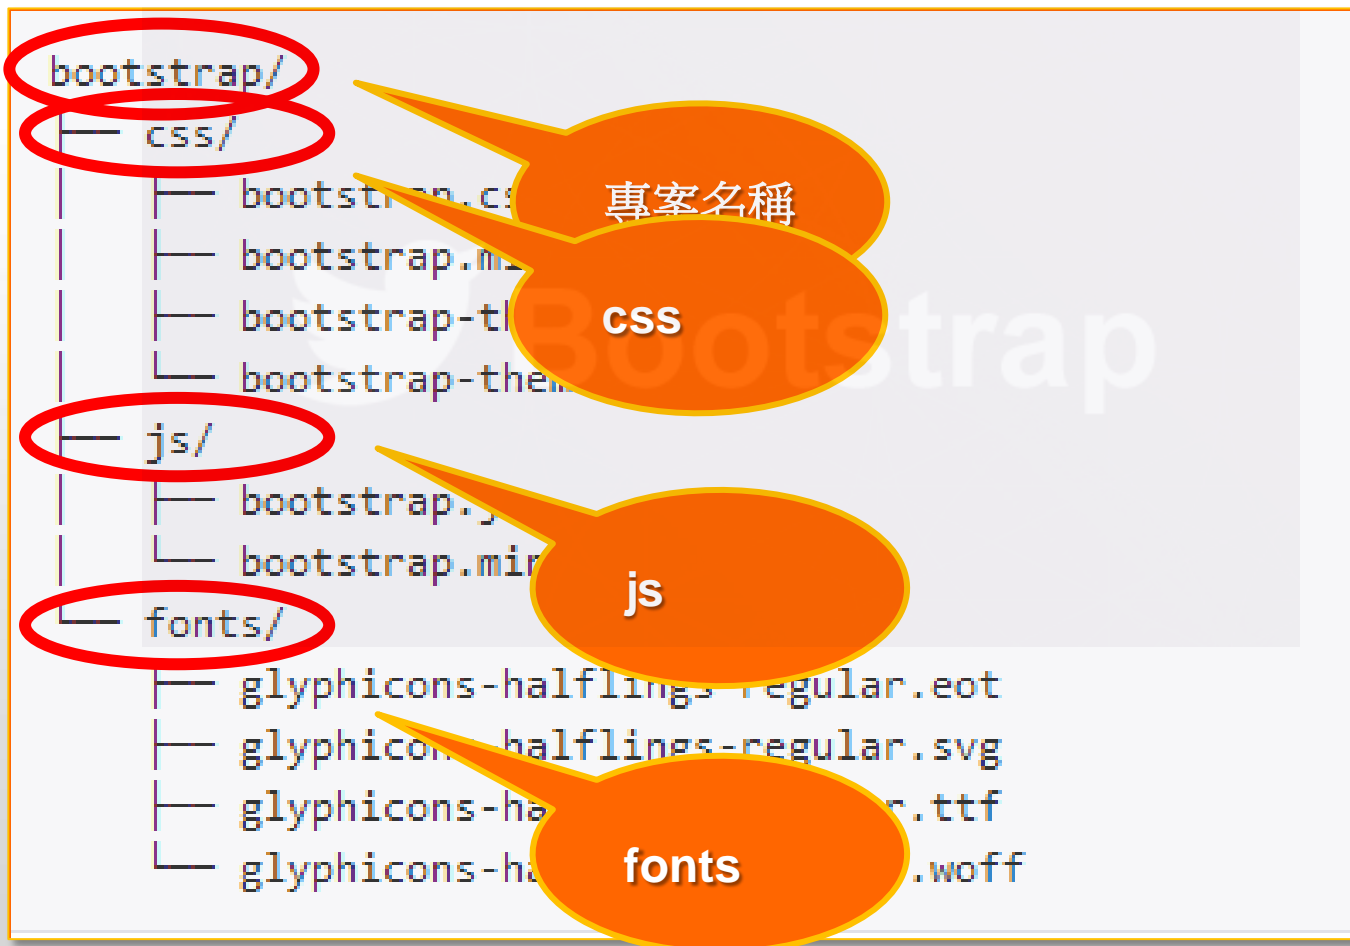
bootstrap/
├── css/
│ ├── bootstr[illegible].cs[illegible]
│ ├── bootstrap.m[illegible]
│ ├── bootstrap-t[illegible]
│ └── bootstrap-the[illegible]
├── js/
│ ├── bootstrap.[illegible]
│ └── bootstrap.mi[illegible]
└── fonts/
├── glyphicons-halfling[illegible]regular.eot
├── glyphicon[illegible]halflings-regular.svg
├── glyphicons-ha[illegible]r.ttf
└── glyphicons-ha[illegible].woff

專案名稱

css

Bootstrap

js

fonts